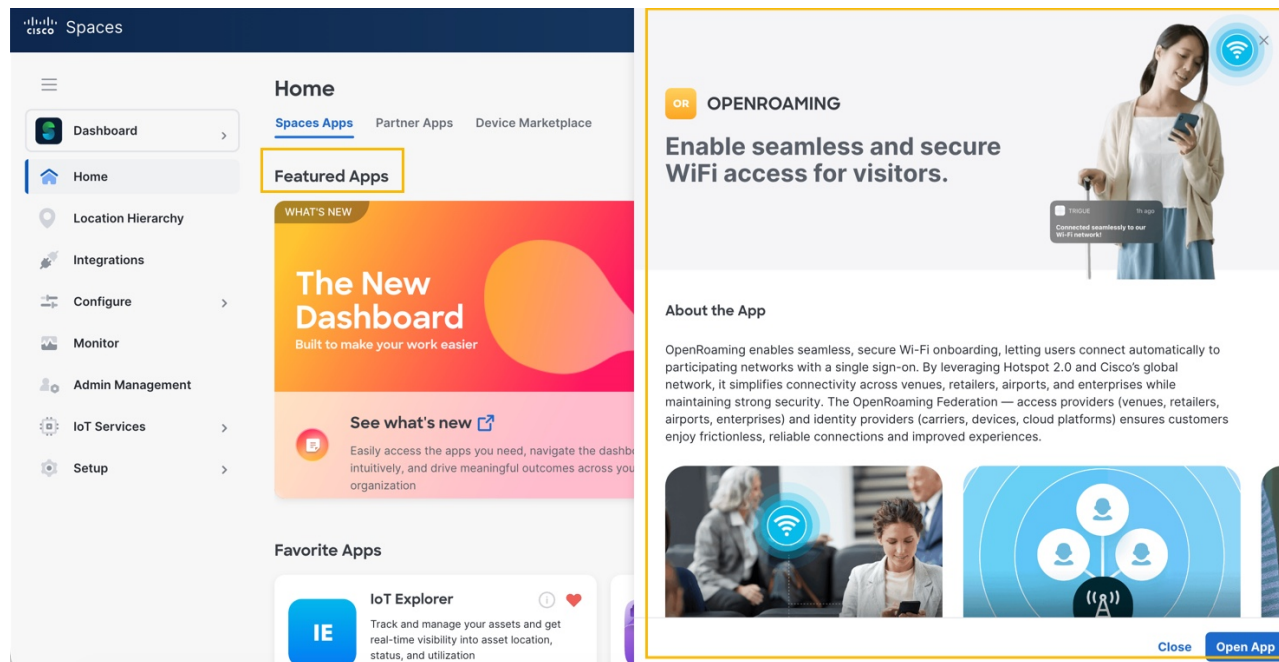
cisco Spaces

Dashboard

Home

Location Hierarchy

Integrations

Configure

Monitor

Admin Management

IoT Services

Setup

Home

Spaces Apps Partner Apps Device Marketplace

Featured Apps

WHAT'S NEW

The New Dashboard

Built to make your work easier

See what's new

Easily access the apps you need, navigate the dashb intuitively, and drive meaningful outcomes across you organization

Favorite Apps

IE

IoT Explorer

Track and manage your assets and get real-time visibility into asset location, status, and utilization

OR OPENROAMING

Enable seamless and secure WiFi access for visitors.

TRIGUE 1h ago

Connected seamlessly to our Wi-Fi network!

About the App

OpenRoaming enables seamless, secure Wi-Fi onboarding, letting users connect automatically to participating networks with a single sign-on. By leveraging Hotspot 2.0 and Cisco's global network, it simplifies connectivity across venues, retailers, airports, and enterprises while maintaining strong security. The OpenRoaming Federation — access providers (venues, retailers, airports, enterprises) and identity providers (carriers, devices, cloud platforms) ensures customers enjoy frictionless, reliable connections and improved experiences.

Close Open App